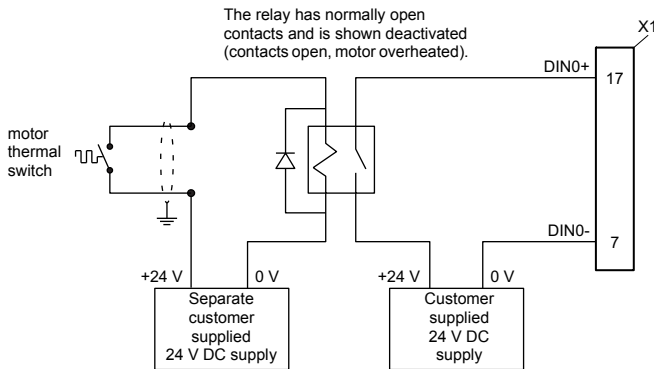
The relay has normally open contacts and is shown deactivated (contacts open, motor overheated).

X1

DIN0+

17

motor thermal switch

DIN0-

7

+24 V

0 V

+24 V

0 V

Separate customer supplied 24 V DC supply

Customer supplied 24 V DC supply